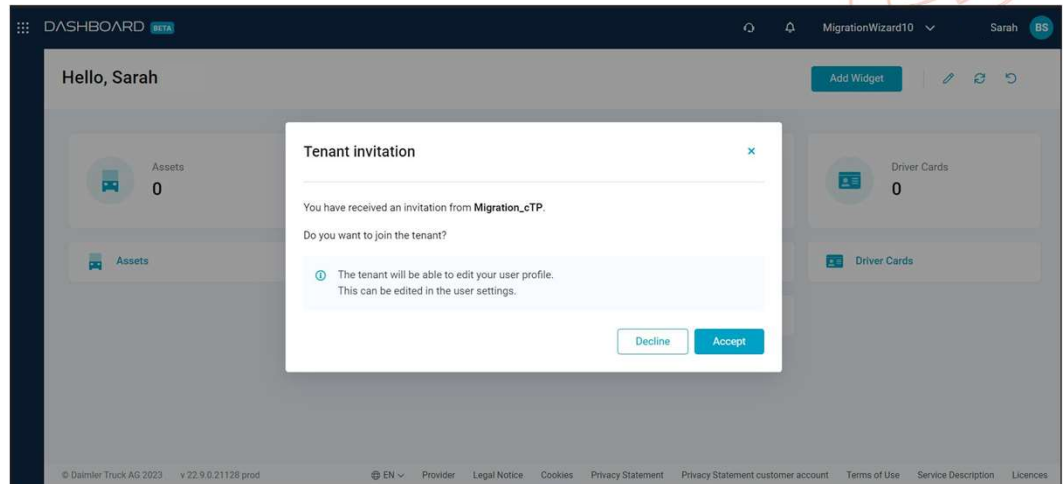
DASHBOARD BETA

MigrationWizard10

Sarah BS

Hello, Sarah

Add Widget

Assets
0

Assets

Driver Cards
0

Driver Cards

Tenant invitation

×

You have received an invitation from **Migration_cTP**.

Do you want to join the tenant?

The tenant will be able to edit your user profile.
This can be edited in the user settings.

Decline

Accept

© Daimler Truck AG 2023 v 22.9.0.21128 prod

EN

Provider Legal Notice Cookies Privacy Statement Privacy Statement customer account Terms of Use Service Description Licences